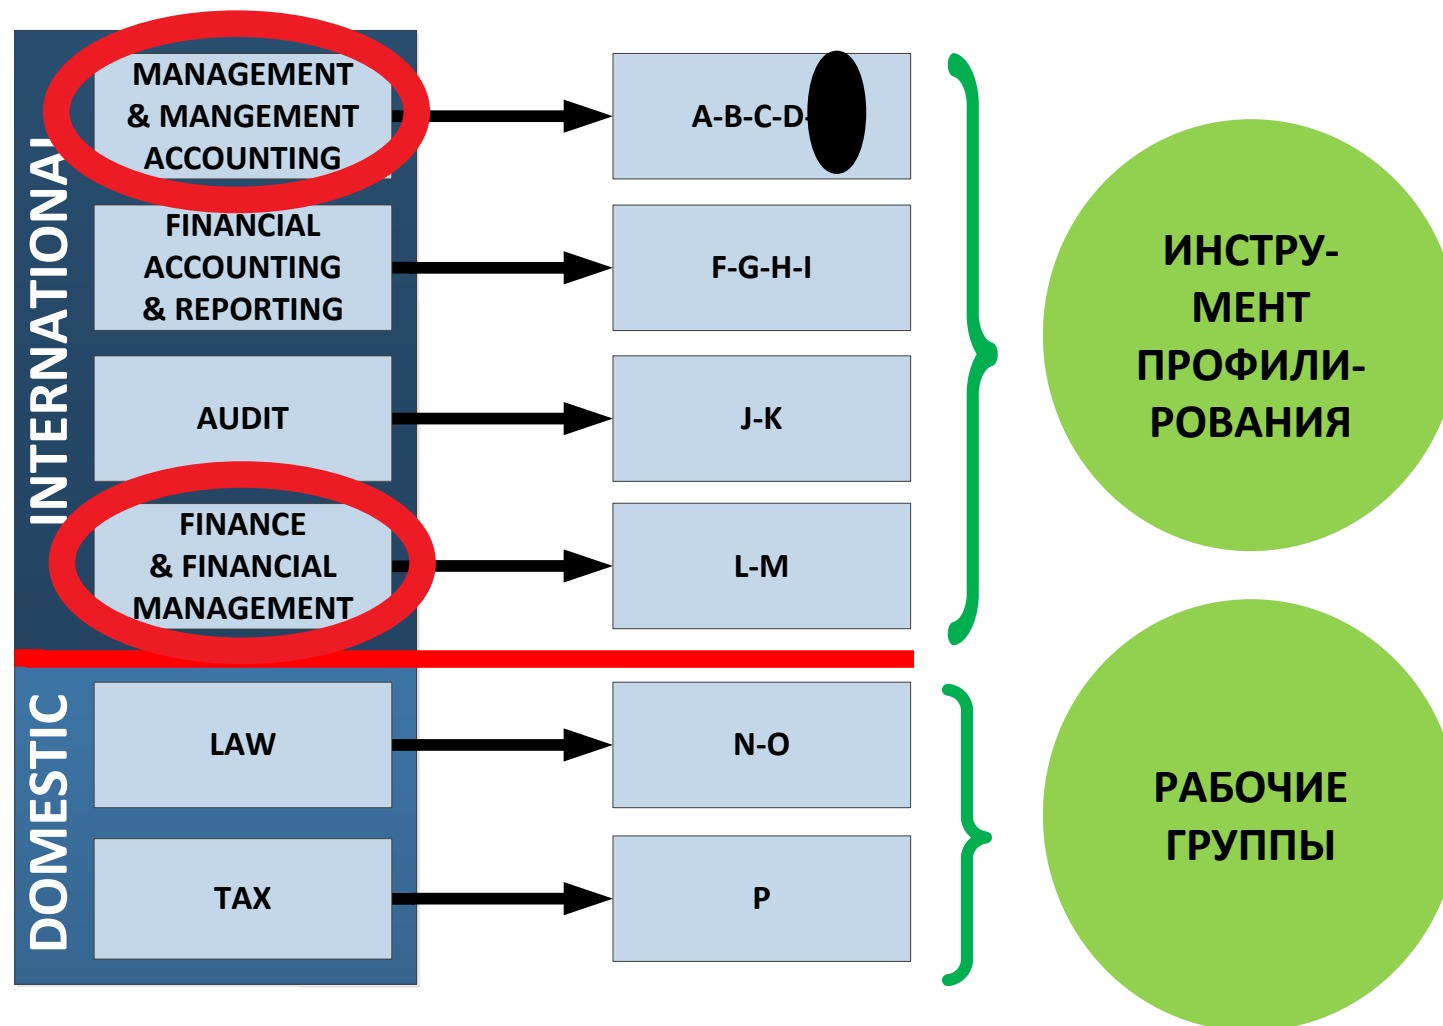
INTERNATIONAL

MANAGEMENT & MANGEMENT ACCOUNTING

A-B-C-D-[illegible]

FINANCIAL ACCOUNTING & REPORTING

F-G-H-I

AUDIT

J-K

FINANCE & FINANCIAL MANAGEMENT

L-M

ИНСТРУ-МЕНТ ПРОФИЛИ-РОВАНИЯ

DOMESTIC

LAW

N-O

TAX

P

РАБОЧИЕ ГРУППЫ